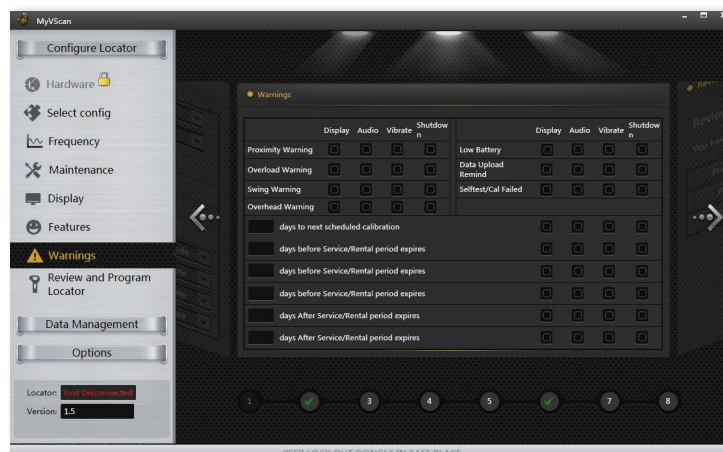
MyVScan

Configure Locator

Hardware

Select config

Frequency

Maintenance

Display

Features

Warnings

Review and Program Locator

Data Management

Options

Locator: Unit Disconnected

Version: 1.5

Warnings

| | Display | Audio | Vibrate | Shutdown | | Display | Audio | Vibrate | Shutdown |
|---|---|---|---|---|---|---|---|---|---|
| Proximity Warning | | | | | Low Battery | | | | |
| Overload Warning | | | | | Data Upload Remind | | | | |
| Swing Warning | | | | | Selftest/Cal Failed | | | | |
| Overhead Warning | | | | | | | | | |

days to next scheduled calibration

days before Service/Rental period expires

days before Service/Rental period expires

days before Service/Rental period expires

days After Service/Rental period expires

days After Service/Rental period expires

1 3 4 5 7 8

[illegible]